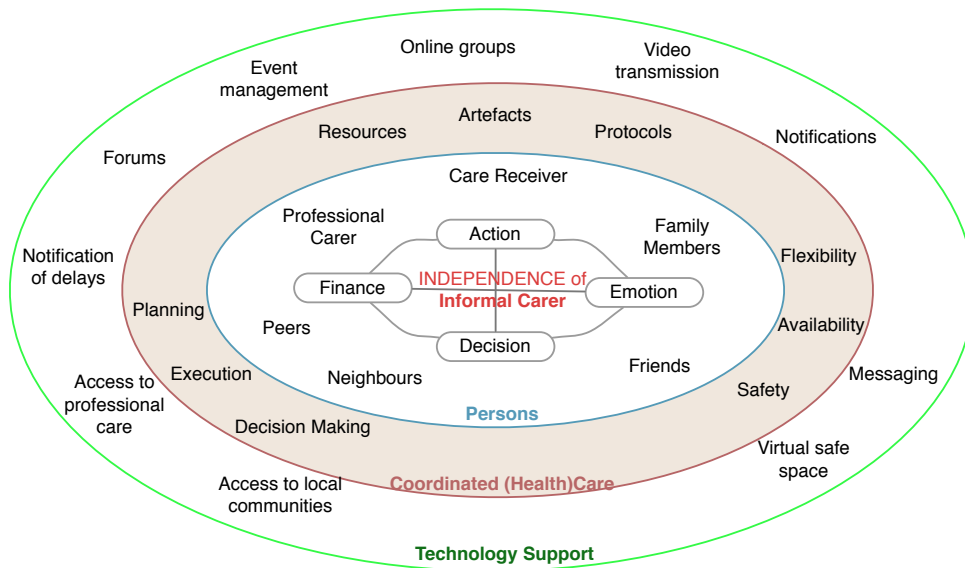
Online groups

Event management

Video transmission

Artefacts

Resources

Protocols

Notifications

Forums

Care Receiver

Professional Carer

Action

Family Members

Notification of delays

Flexibility

INDEPENDENCE of Informal Carer

Finance

Emotion

Planning

Peers

Availability

Decision

Execution

Friends

Access to professional care

Neighbours

Messaging

Safety

Persons

Decision Making

Virtual safe space

Access to local communities

Coordinated (Health)Care

Technology Support